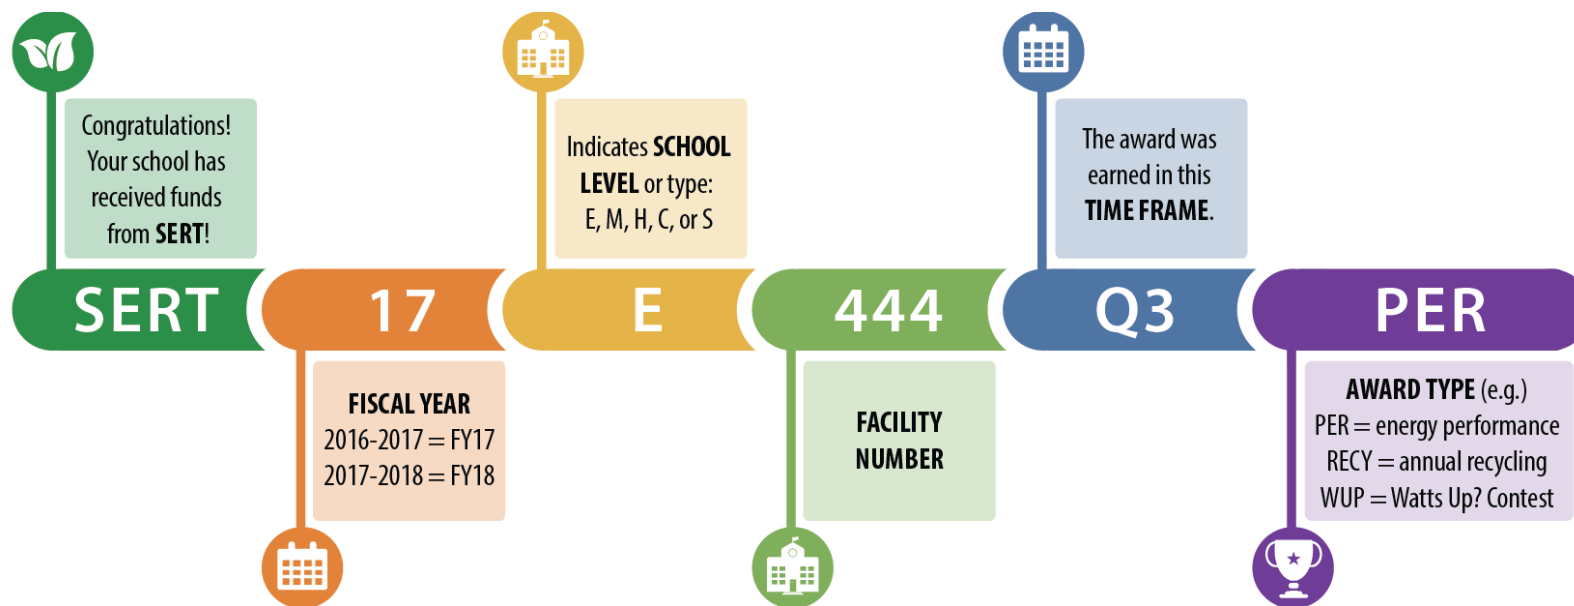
Congratulations! Your school has received funds from SERT!

SERT

17

FISCAL YEAR
2016-2017 = FY17
2017-2018 = FY18

Indicates SCHOOL LEVEL or type: E, M, H, C, or S

E

444

FACILITY NUMBER

The award was earned in this TIME FRAME.

Q3

PER

AWARD TYPE (e.g.)
PER = energy performance
RECY = annual recycling
WUP = Watts Up? Contest